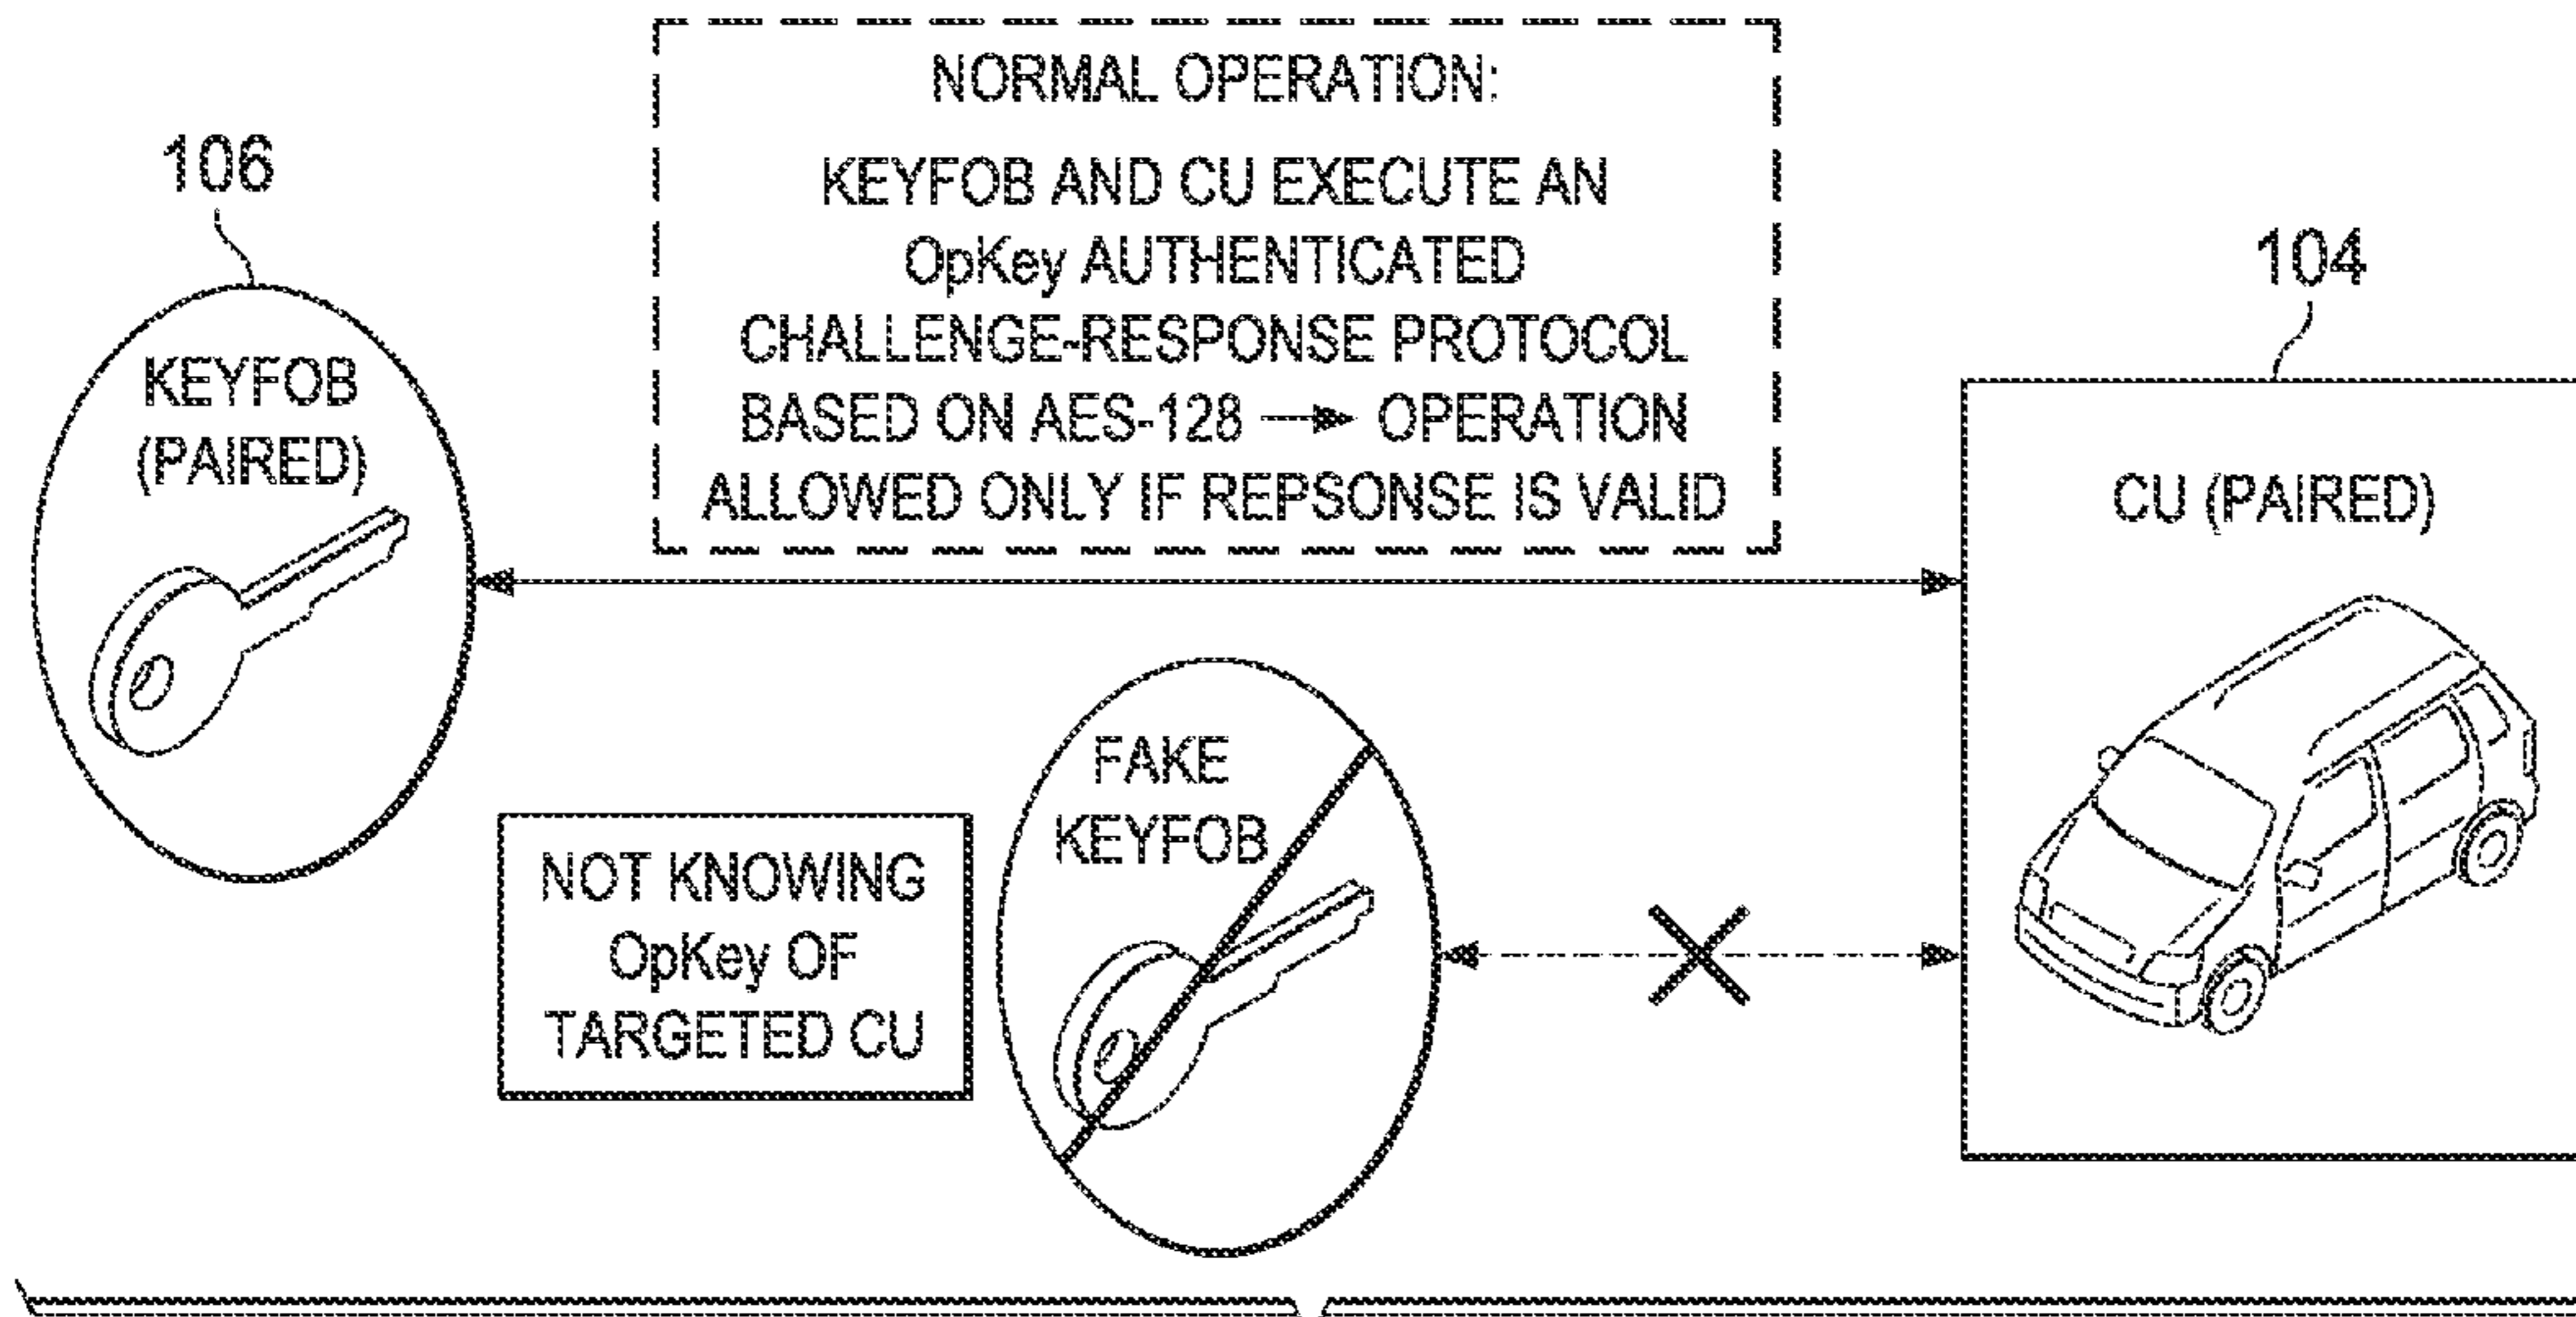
NORMAL OPERATION:

KEYFOB AND CU EXECUTE AN OpKey AUTHENTICATED CHALLENGE-RESPONSE PROTOCOL BASED ON AES-128 → OPERATION ALLOWED ONLY IF REPSONSE IS VALID

106

KEYFOB (PAIRED)

104

CU (PAIRED)

FAKE KEYFOB

NOT KNOWING OpKey OF TARGETED CU